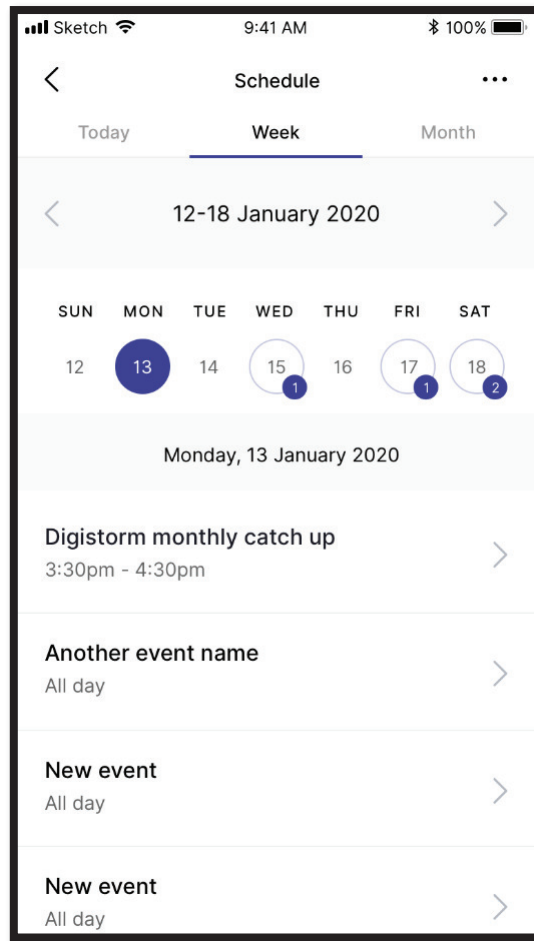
Sketch 9:41 AM 100%

Schedule

Today Week Month

12-18 January 2020

| SUN | MON | TUE | WED | THU | FRI | SAT |
|---|---|---|---|---|---|---|
| 12 | 13 | 14 | 15 1 | 16 | 17 1 | 18 2 |

Monday, 13 January 2020

Digistorm monthly catch up
3:30pm - 4:30pm

Another event name
All day

New event
All day

New event
All day